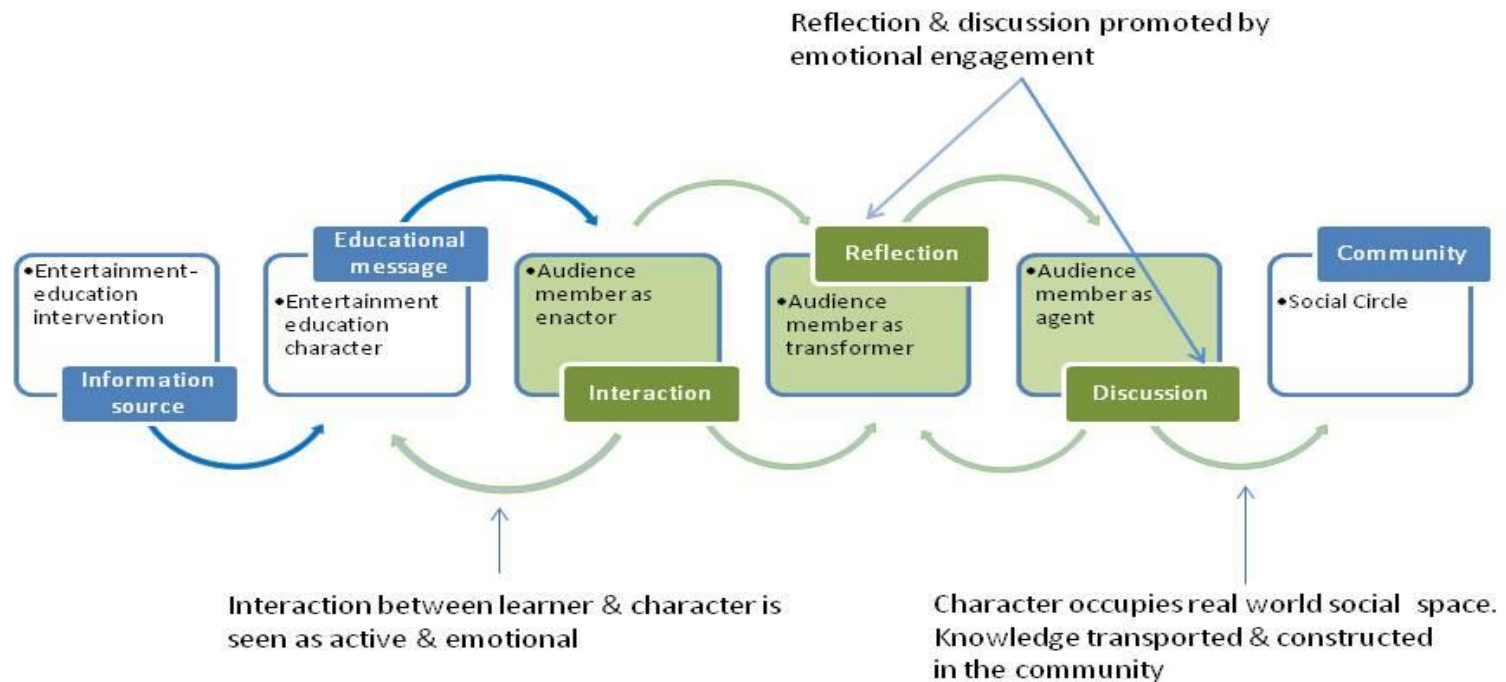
Reflection & discussion promoted by emotional engagement

•Entertainment-education intervention

Information source

Educational message

•Entertainment education character

•Audience member as enactor

Interaction

Reflection

•Audience member as transformer

•Audience member as agent

Discussion

Community

•Social Circle

Interaction between learner & character is seen as active & emotional

Character occupies real world social space. Knowledge transported & constructed in the community